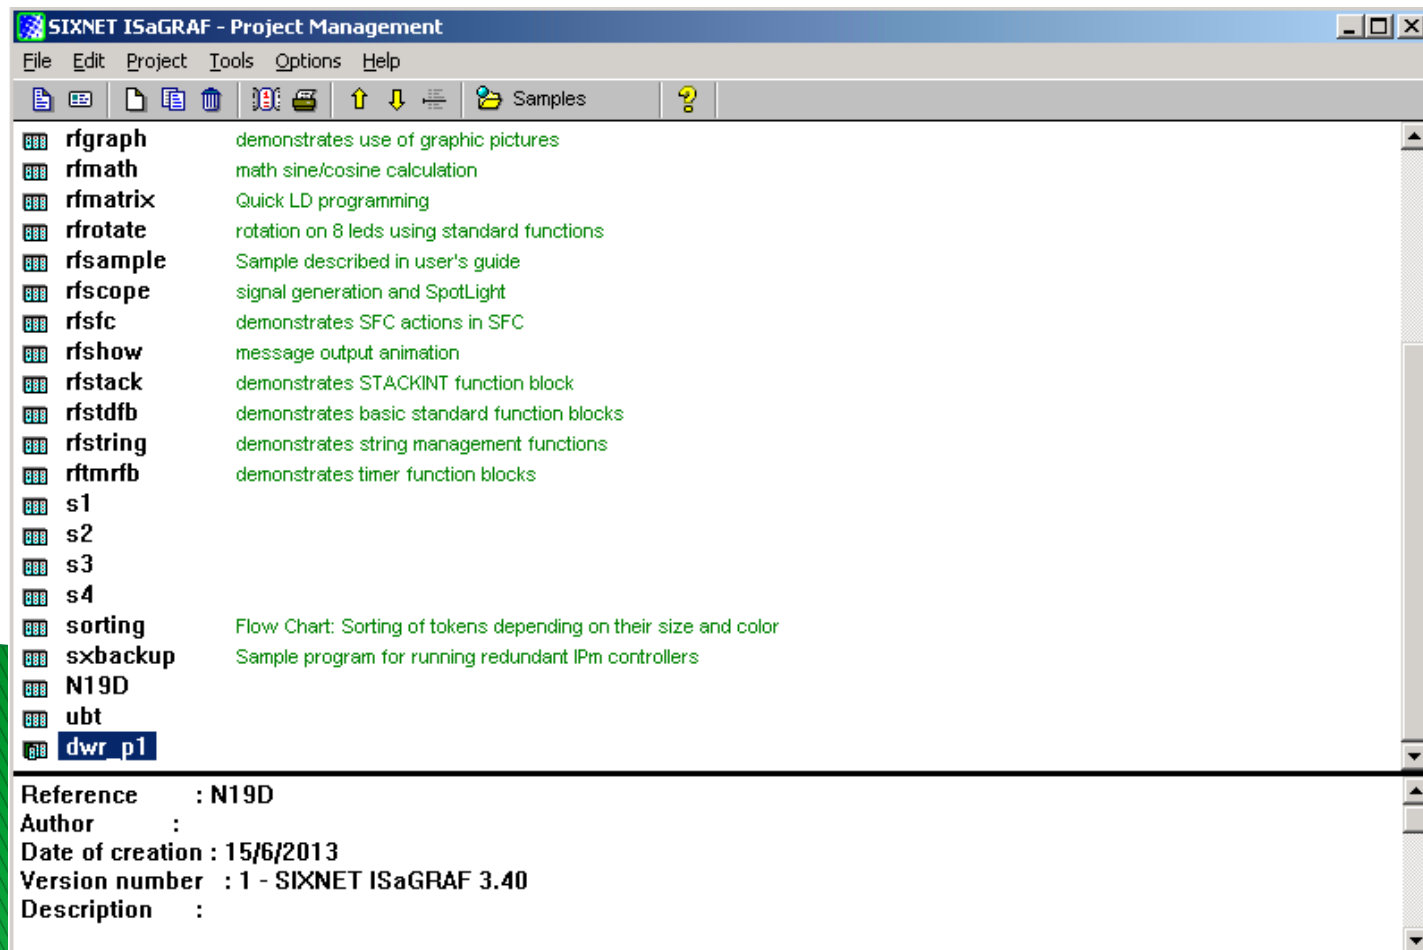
SIXNET ISaGRAF - Project Management

File Edit Project Tools Options Help

Samples

| | |
|---|---|
| rfgraph | demonstrates use of graphic pictures |
| rfmath | math sine/cosine calculation |
| rfmatrix | Quick LD programming |
| rfrotate | rotation on 8 leds using standard functions |
| rfsample | Sample described in user's guide |
| rfscope | signal generation and SpotLight |
| rfsfc | demonstrates SFC actions in SFC |
| rfshow | message output animation |
| rfstack | demonstrates STACKINT function block |
| rfstdfb | demonstrates basic standard function blocks |
| rfstring | demonstrates string management functions |
| rftmrfb | demonstrates timer function blocks |
| s1 | |
| s2 | |
| s3 | |
| s4 | |
| sorting | Flow Chart: Sorting of tokens depending on their size and color |
| sxbackup | Sample program for running redundant IPm controllers |
| N19D | |
| ubt | |
| dwr_p1 | |

Reference : N19D
Author :
Date of creation : 15/6/2013
Version number : 1 - SIXNET ISaGRAF 3.40
Description :